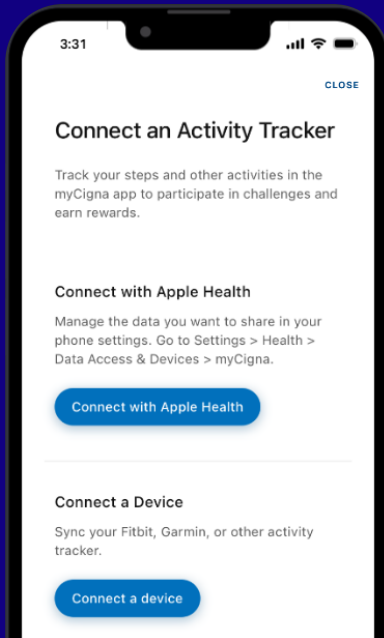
3:31

CLOSE

Connect an Activity Tracker

Track your steps and other activities in the myCigna app to participate in challenges and earn rewards.

Connect with Apple Health

Manage the data you want to share in your phone settings. Go to Settings > Health > Data Access & Devices > myCigna.

Connect with Apple Health

Connect a Device

Sync your Fitbit, Garmin, or other activity tracker.

Connect a device